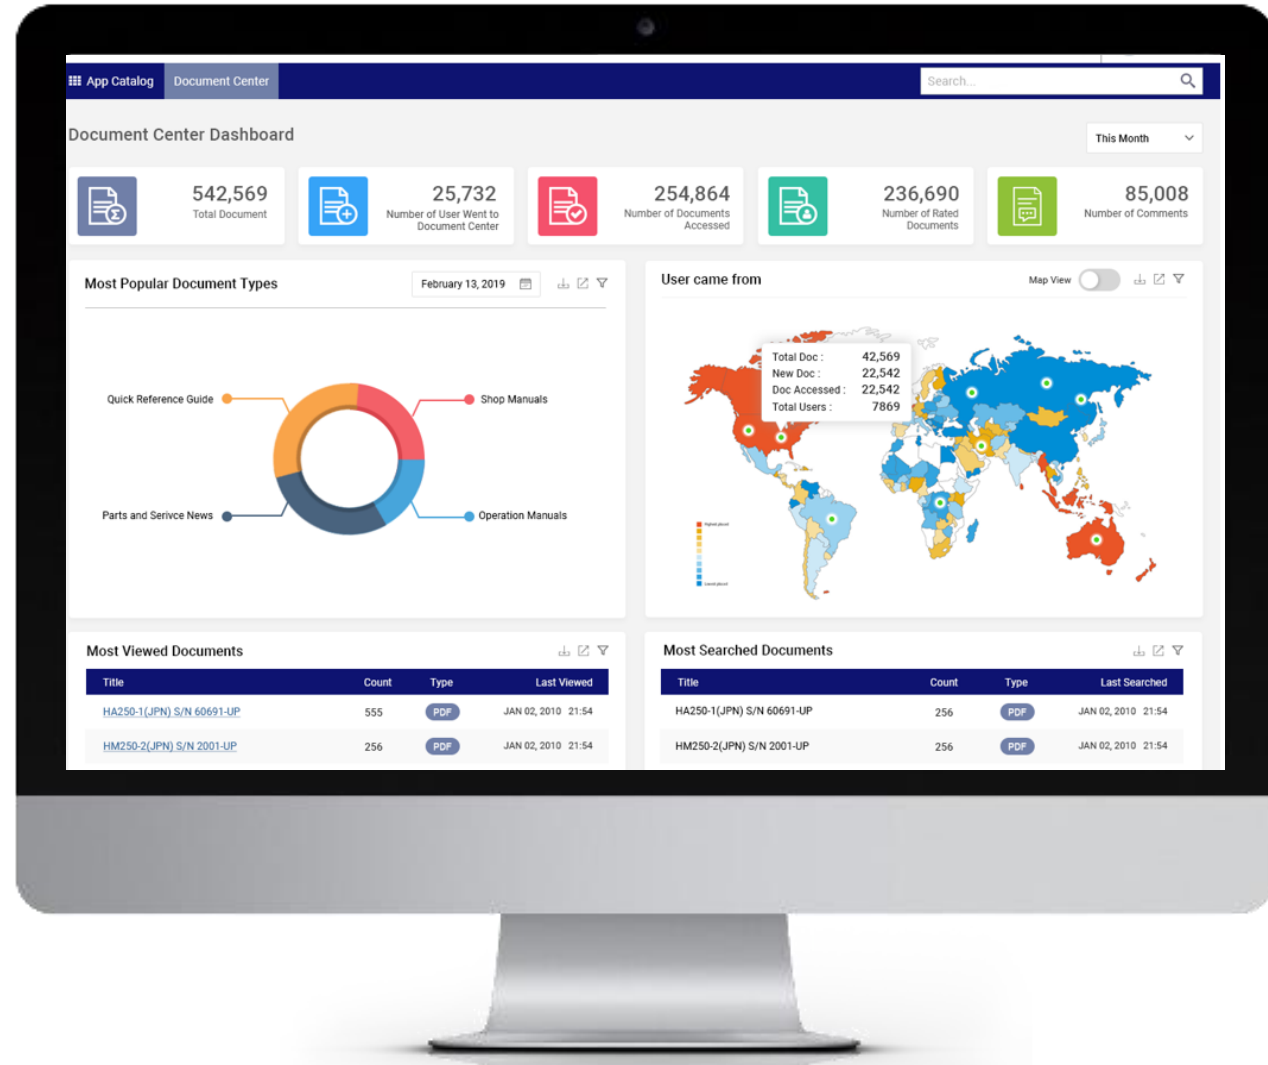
App Catalog Document Center

Search...

Document Center Dashboard

This Month

542,569
Total Document

25,732
Number of User Went to Document Center

254,864
Number of Documents Accessed

236,690
Number of Rated Documents

85,008
Number of Comments

Most Popular Document Types

February 13, 2019

Quick Reference Guide

Shop Manuals

Parts and Serivce News

Operation Manuals

User came from

Map View

| Total Doc : | 42,569 |
|---|---|
| New Doc : | 22,542 |
| Doc Accessed : | 22,542 |
| Total Users : | 7869 |

Most Viewed Documents

| Title | Count | Type | Last Viewed |
|---|---|---|---|
| HA250-1(JPN) S/N 60691-UP | 555 | PDF | JAN 02, 2010 21:54 |
| HM250-2(JPN) S/N 2001-UP | 256 | PDF | JAN 02, 2010 21:54 |

Most Searched Documents

| Title | Count | Type | Last Searched |
|---|---|---|---|
| HA250-1(JPN) S/N 60691-UP | 256 | PDF | JAN 02, 2010 21:54 |
| HM250-2(JPN) S/N 2001-UP | 256 | PDF | JAN 02, 2010 21:54 |